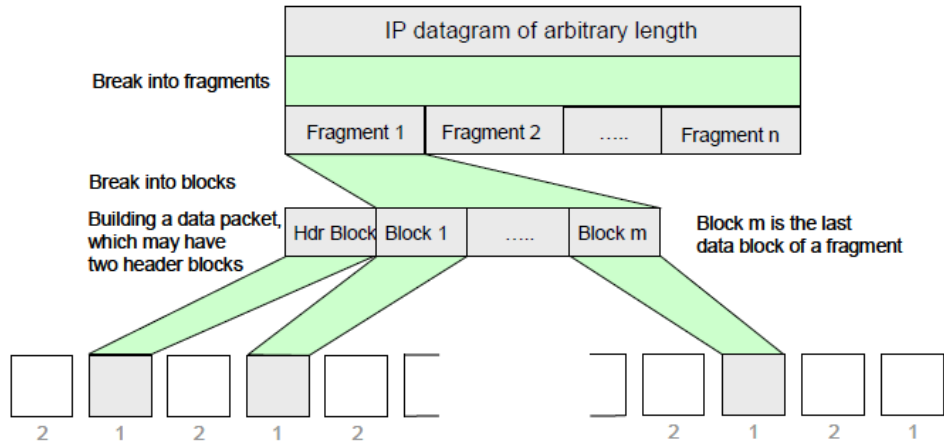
IP datagram of arbitrary length

Break into fragments

Fragment 1 | Fragment 2 | ..... | Fragment n

Break into blocks

Building a data packet, which may have two header blocks

Hdr Block | Block 1 | ..... | Block m

Block m is the last data block of a fragment

2 1 2 1 2

2 1 2 1